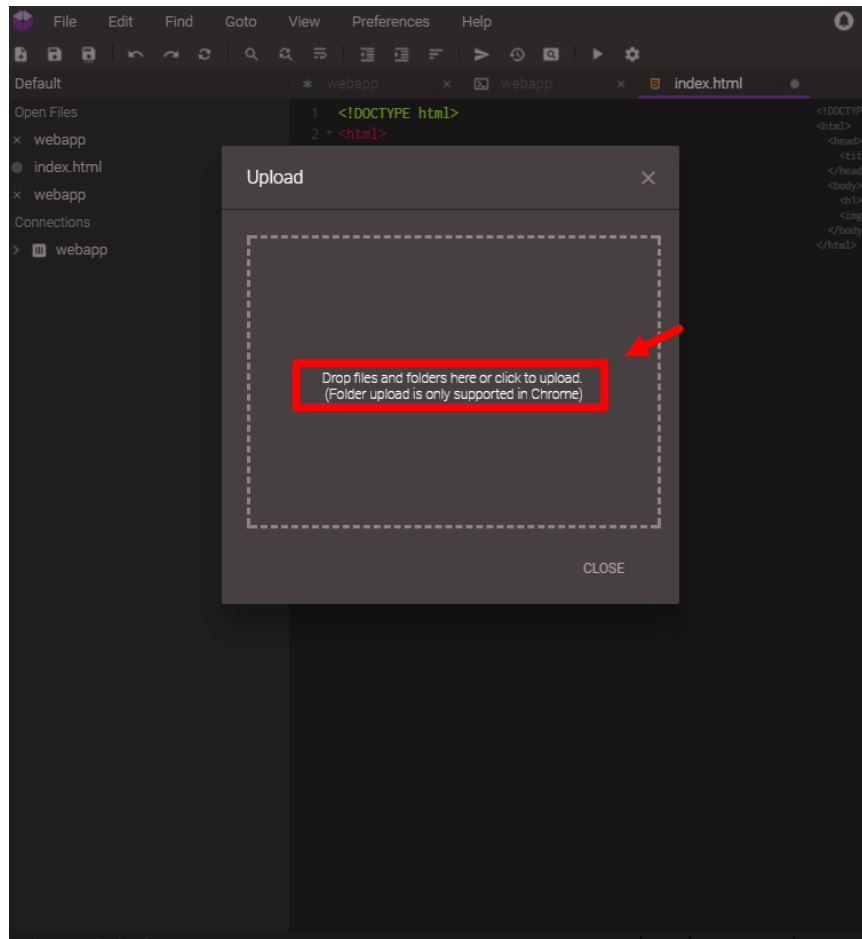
File Edit Find Goto View Preferences Help

Default

webapp × webapp × index.html

Open Files
× webapp
index.html
× webapp
Connections
webapp

1 <!DOCTYPE html>
2 <html>

<!DOCTYP
<html>
<head>
<tit
</head
<body>
<h1>
<img
</body
</html>

Upload

Drop files and folders here or click to upload.
(Folder upload is only supported in Chrome)

CLOSE